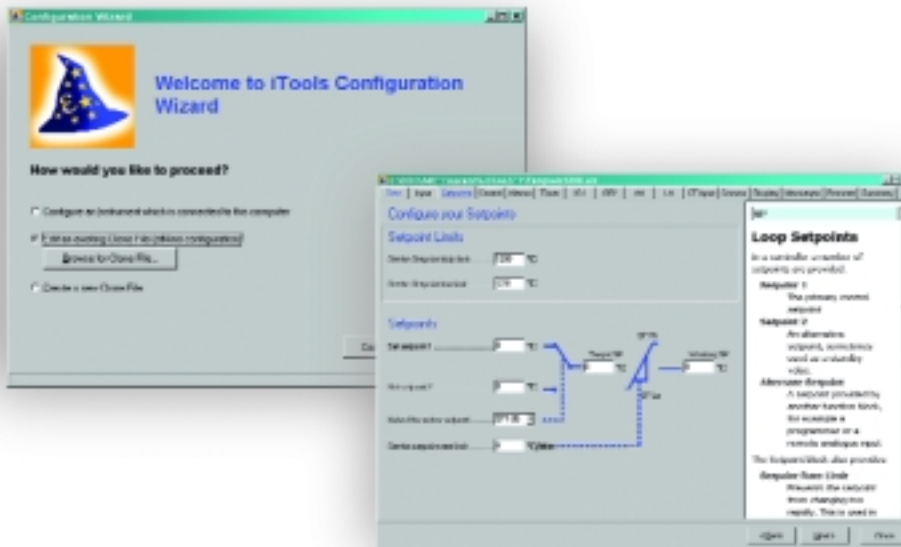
Configuration Wizard

Welcome to iTools Configuration Wizard

How would you like to proceed?

Configure an instrument which is connected to the computer

Edit an existing Clone File (offline configuration)

Browse for Clone File...

Create a new Clone File

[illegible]

Configure your Setpoints

Setpoint Limits

Setpoints

Loop Setpoints

In a controller a number of setpoints are provided.

Setpoint 1
The primary control setpoint

Setpoint 2
An alternative setpoint, sometimes used as a standby value.

Alternate Setpoint
A setpoint provided by another function block, for example a programmer or a remote analogue input.

The Setpoint block also provides

Setpoint Rate Limit
Prevents the setpoint from changing too rapidly. This is used in

Back Next Close